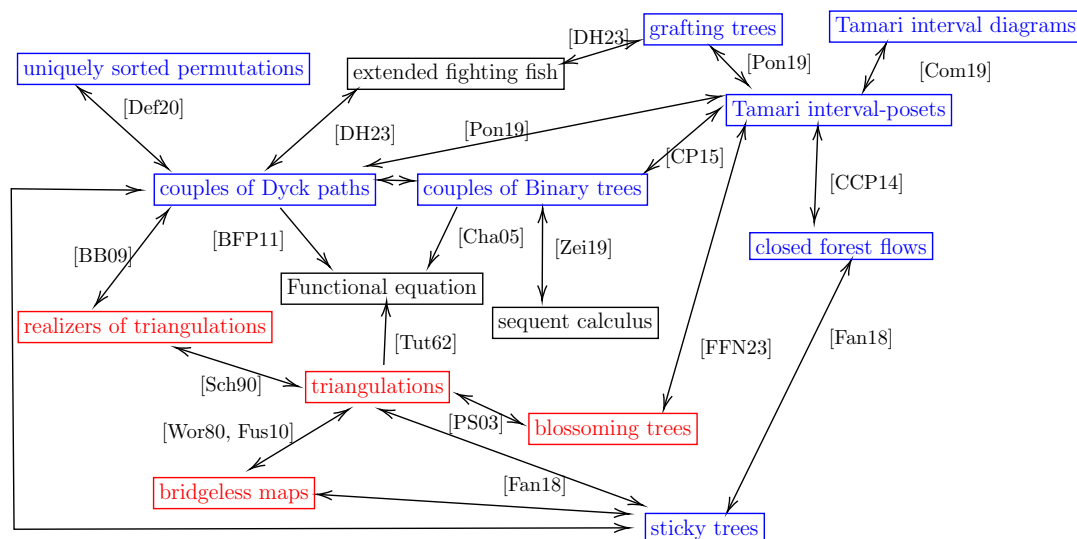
grafting trees

Tamari interval diagrams

[DH23]

uniquely sorted permutations

extended fighting fish

[Pon19]

[Com19]

[Def20]

[Pon19]

Tamari interval-posets

[DH23]

[CP15]

couples of Dyck paths

couples of Binary trees

[CCP14]

[BFP11]

[Cha05]

[Zei19]

closed forest flows

[BB09]

Functional equation

realizers of triangulations

sequent calculus

[Tut62]

[FFN23]

[Fan18]

[Sch90]

triangulations

[PS03]

blossoming trees

[Wor80, Fus10]

[Fan18]

bridgeless maps

sticky trees